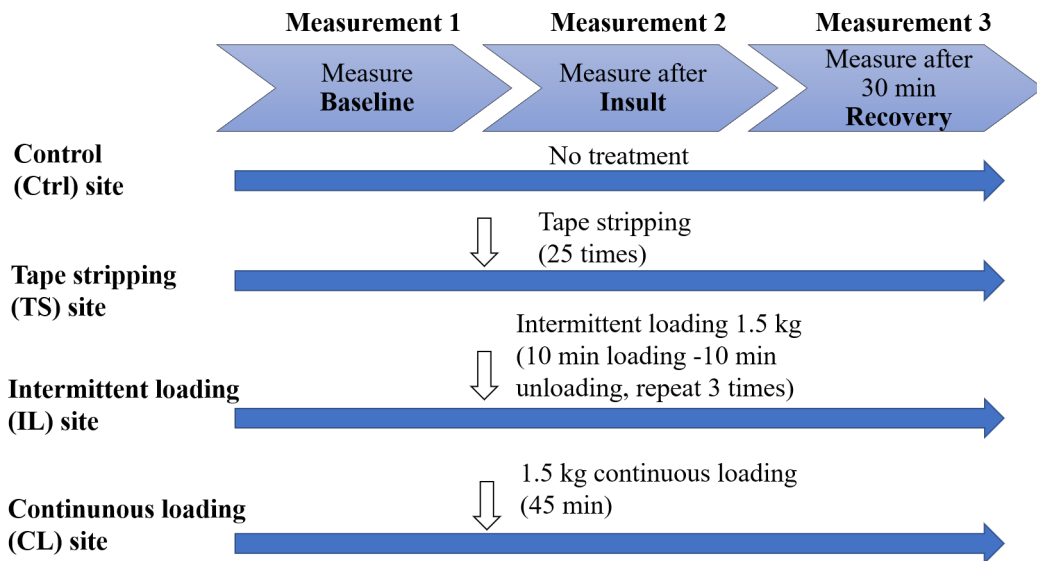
Measurement 1
Measure
Baseline

Measurement 2
Measure after
Insult

Measurement 3
Measure after
30 min
Recovery

Control
(Ctrl) site

No treatment

Tape stripping
(25 times)

Tape stripping
(TS) site

Intermittent loading 1.5 kg
(10 min loading -10 min unloading, repeat 3 times)

Intermittent loading
(IL) site

1.5 kg continuous loading
(45 min)

Continunous loading
(CL) site